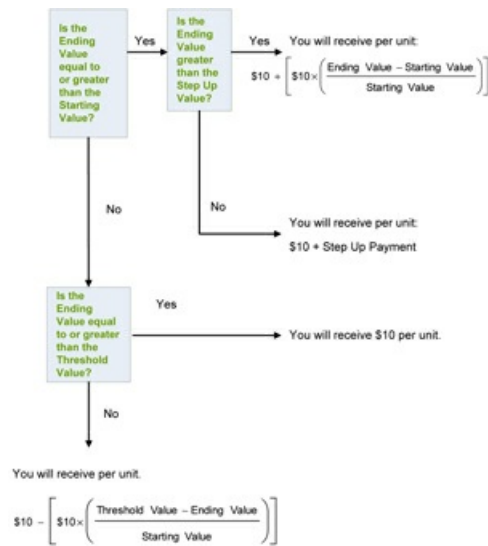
Is the Ending Value equal to or greater than the Starting Value?

Yes

Is the Ending Value greater than the Step Up Value?

Yes

You will receive per unit:

$\$10 + \left[\$10 \times \left(\frac{\text{Ending Value} - \text{Starting Value}}{\text{Starting Value}}\right)\right]$

No

You will receive per unit:

$10 + Step Up Payment

No

Is the Ending Value equal to or greater than the Threshold Value?

Yes

You will receive $10 per unit.

No

You will receive per unit.

$\$10 - \left[\$10 \times \left(\frac{\text{Threshold Value} - \text{Ending Value}}{\text{Starting Value}}\right)\right]$